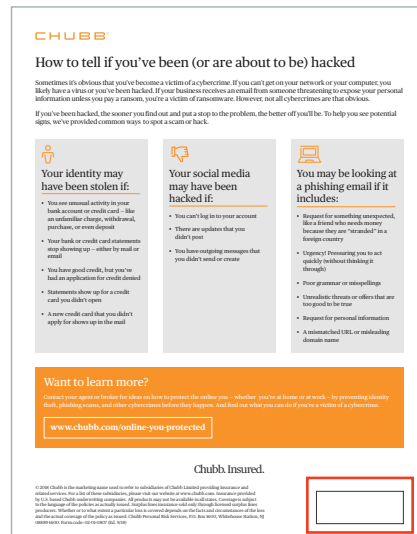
CHUBB

How to tell if you've been (or are about to be) hacked

Sometimes it's obvious that you've become a victim of a cybercrime. If you can't get on your network or your computer, you likely have a virus or you've been hacked. If your business receives an email from someone threatening to expose your personal information unless you pay a ransom, you're a victim of ransomware. However, not all cybercrimes are that obvious.

If you've been hacked, the sooner you find out and put a stop to the problem, the better off you'll be. To help you see potential signs, we've provided common ways to spot a scam or hack.

Your identity may have been stolen if:

• You see unusual activity in your bank account or credit card – like an unfamiliar charge, withdrawal, purchase, or even deposit

• Your bank or credit card statements stop showing up – either by mail or email

• You have good credit, but you've had an application for credit denied

• Statements show up for a credit card you didn't open

• A new credit card that you didn't apply for shows up in the mail

Your social media may have been hacked if:

• You can't log in to your account

• There are updates that you didn't post

• You have outgoing messages that you didn't send or create

You may be looking at a phishing email if it includes:

• Request for something unexpected, like a friend who needs money because they are "stranded" in a foreign country

• Urgency! Pressuring you to act quickly (without thinking it through)

• Poor grammar or misspellings

• Unrealistic threats or offers that are too good to be true

• Request for personal information

• A mismatched URL or misleading domain name

Want to learn more?

Contact your agent or broker for ideas on how to protect the online you – whether you're at home or at work – by preventing identity theft, phishing scams, and other cybercrimes before they happen. And find out what you can do if you're a victim of a cybercrime.

www.chubb.com/online-you-protected

Chubb. Insured.

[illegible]